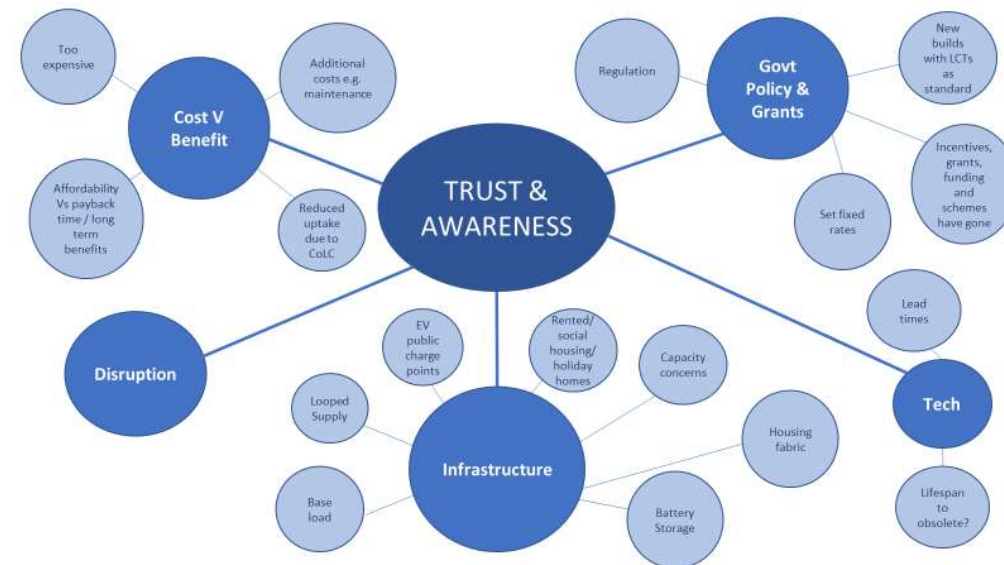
TRUST & AWARENESS

Cost V Benefit

Too expensive

Additional costs e.g. maintenance

Affordability Vs payback time / long term benefits

Reduced uptake due to CoLC

Govt Policy & Grants

Regulation

New builds with LCTs as standard

Incentives, grants, funding and schemes have gone

Set fixed rates

Disruption

Infrastructure

EV public charge points

Rented/ social housing/ holiday homes

Capacity concerns

Looped Supply

Base load

Housing fabric

Battery Storage

Tech

Lead times

Lifespan to obsolete?